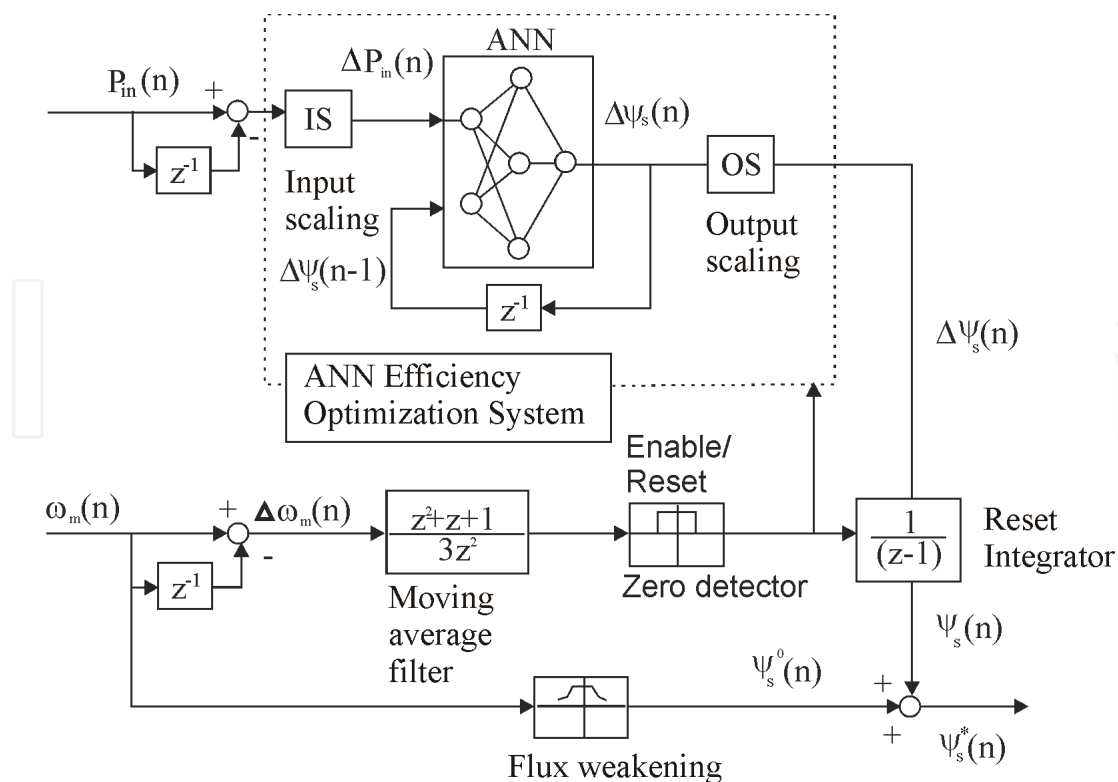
ANN

$P_{in}(n)$

+

-

$z^{-1}$

$\Delta P_{in}(n)$

IS

Input scaling

$\Delta\psi_s(n)$

OS

Output scaling

$\Delta\psi_s(n-1)$

$z^{-1}$

$\Delta\psi_s(n)$

ANN Efficiency Optimization System

Enable/ Reset

$\omega_m(n)$

+

-

$z^{-1}$

$\Delta\omega_m(n)$

$\frac{z^2+z+1}{3z^2}$

Moving average filter

Zero detector

$\frac{1}{(z-1)}$

Reset Integrator

$\psi_s(n)$

$\psi_s^0(n)$

+

+

$\psi_s^*(n)$

Flux weakening